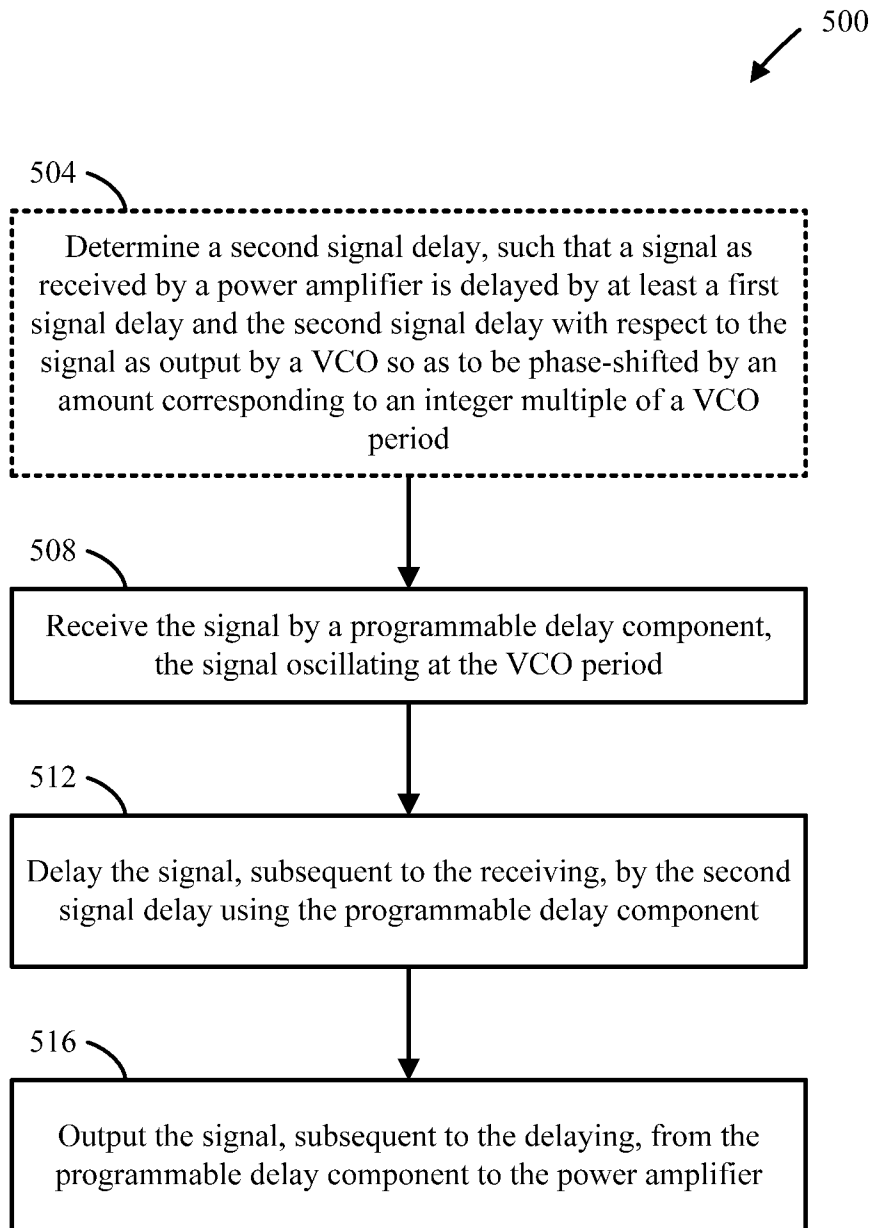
500

504

Determine a second signal delay, such that a signal as received by a power amplifier is delayed by at least a first signal delay and the second signal delay with respect to the signal as output by a VCO so as to be phase-shifted by an amount corresponding to an integer multiple of a VCO period

508

Receive the signal by a programmable delay component, the signal oscillating at the VCO period

512

Delay the signal, subsequent to the receiving, by the second signal delay using the programmable delay component

516

Output the signal, subsequent to the delaying, from the programmable delay component to the power amplifier